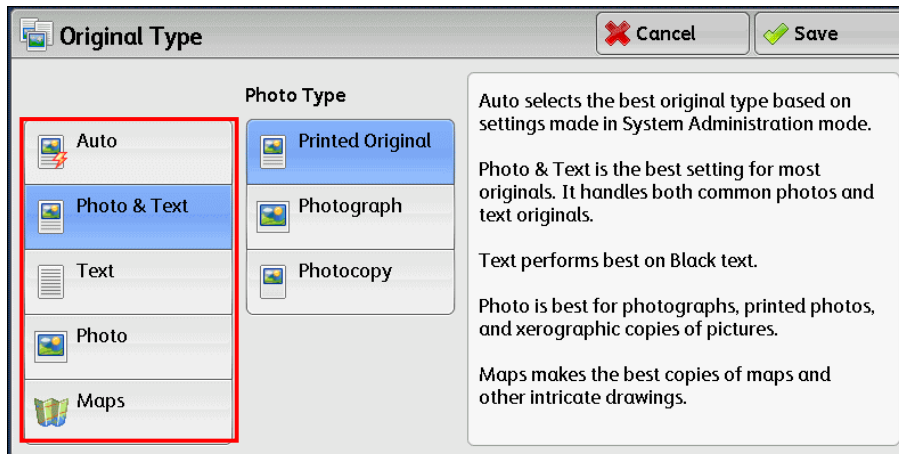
Original Type

Cancel

Save

Auto

Photo & Text

Text

Photo

Maps

Photo Type

Printed Original

Photograph

Photocopy

Auto selects the best original type based on settings made in System Administration mode.

Photo & Text is the best setting for most originals. It handles both common photos and text originals.

Text performs best on Black text.

Photo is best for photographs, printed photos, and xerographic copies of pictures.

Maps makes the best copies of maps and other intricate drawings.